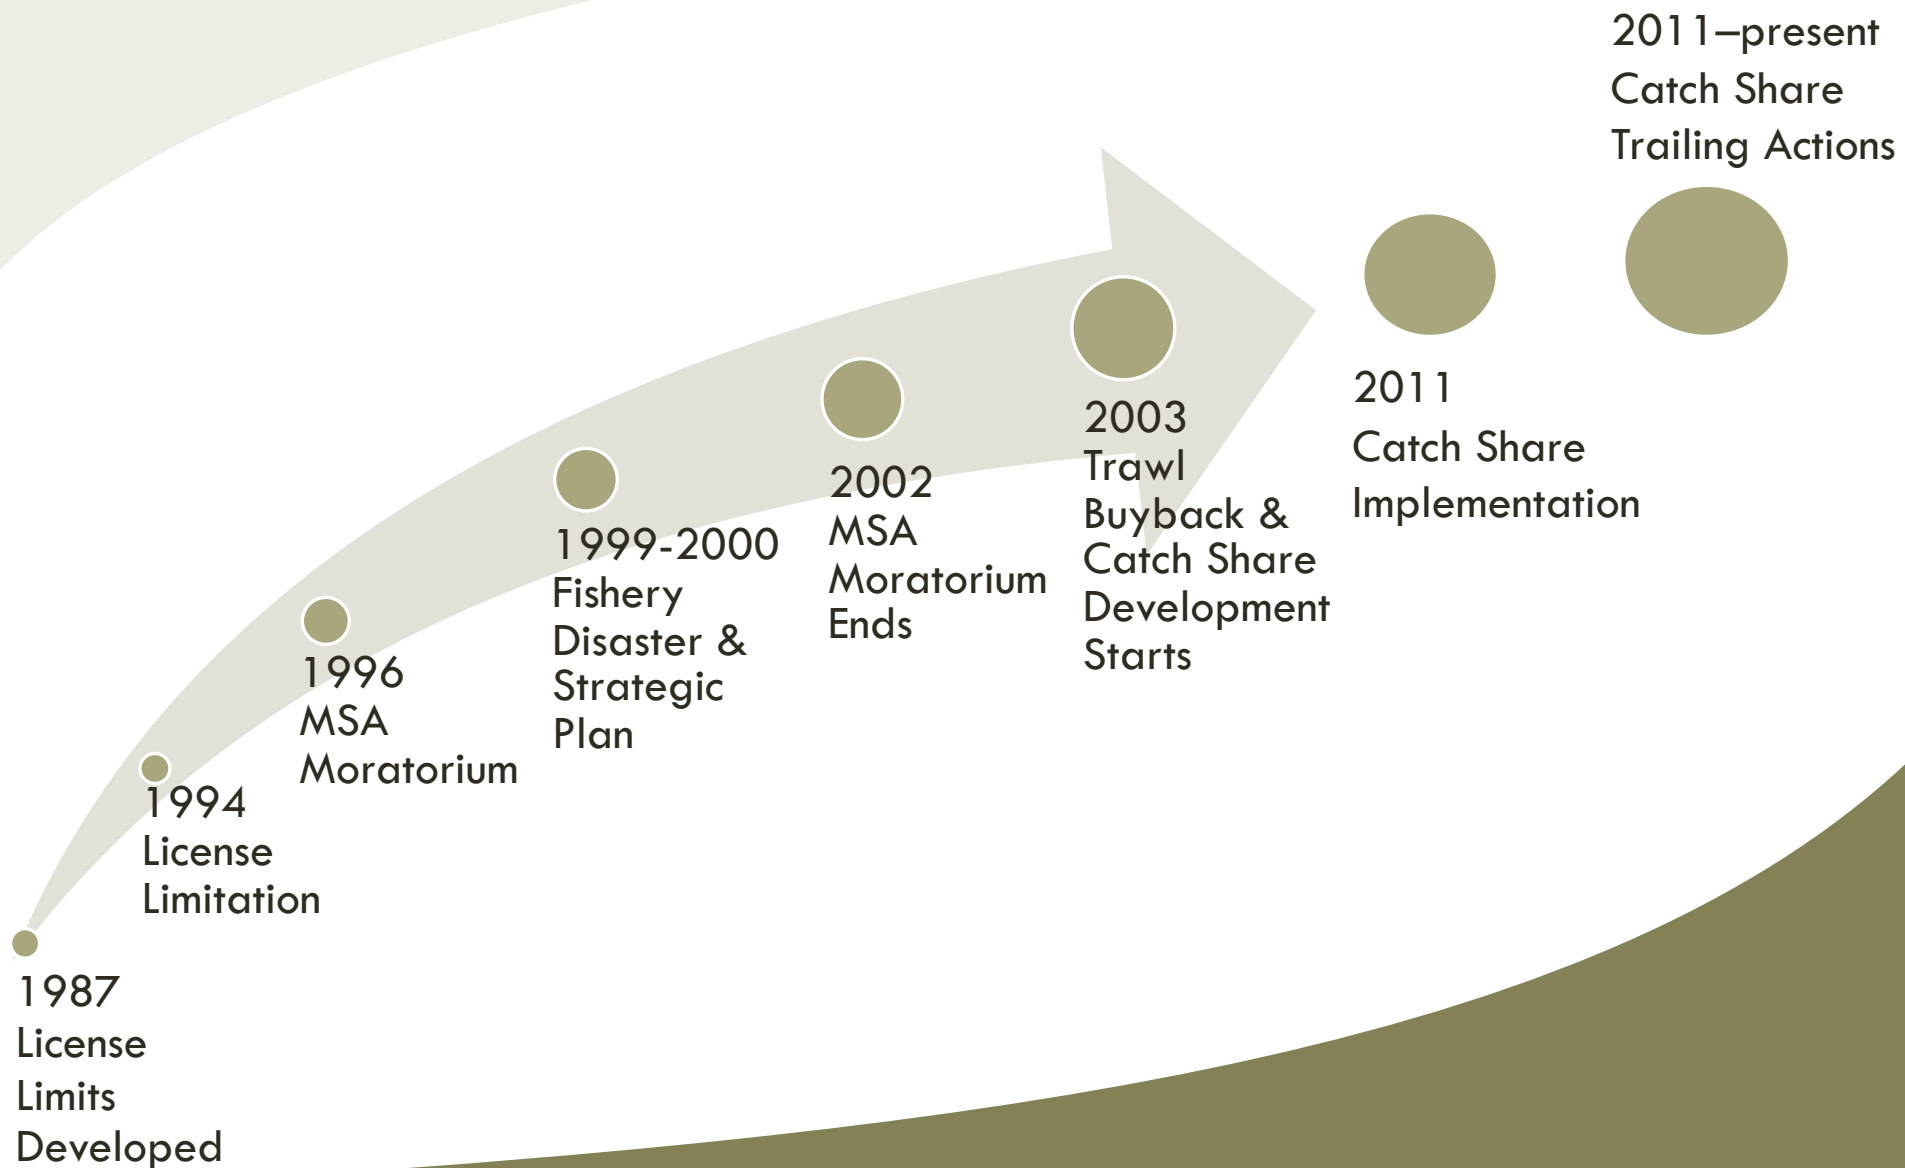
1987
License
Limits
Developed

1994
License
Limitation

1996
MSA
Moratorium

1999-2000
Fishery
Disaster &
Strategic
Plan

2002
MSA
Moratorium
Ends

2003
Trawl
Buyback &
Catch Share
Development
Starts

2011
Catch Share
Implementation

2011–present
Catch Share
Trailing Actions